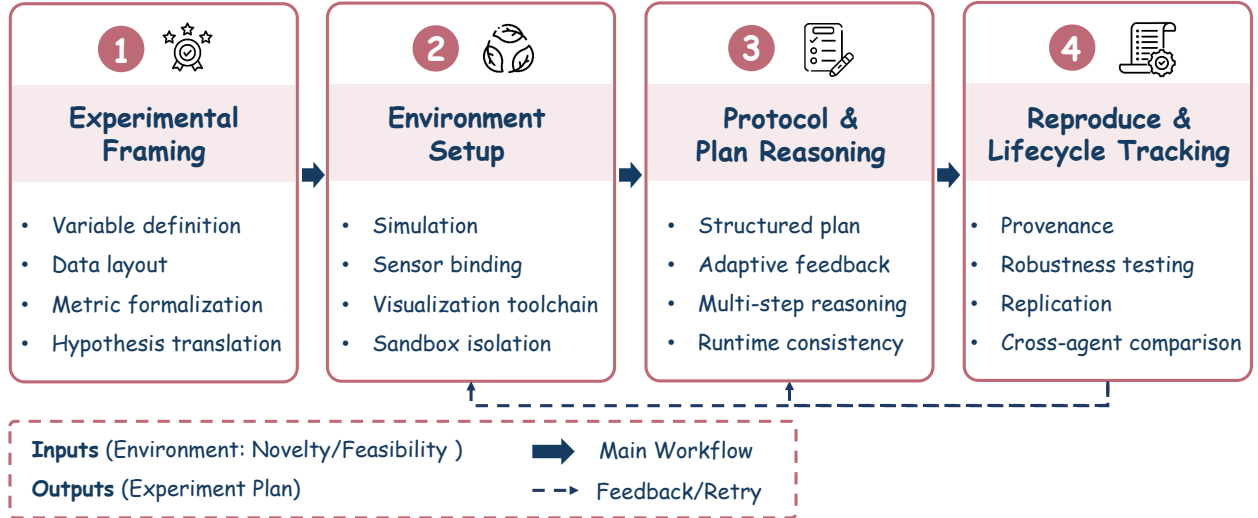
1
Experimental Framing
- Variable definition
- Data layout
- Metric formalization
- Hypothesis translation

2
Environment Setup
- Simulation
- Sensor binding
- Visualization toolchain
- Sandbox isolation

3
Protocol & Plan Reasoning
- Structured plan
- Adaptive feedback
- Multi-step reasoning
- Runtime consistency

4
Reproduce & Lifecycle Tracking
- Provenance
- Robustness testing
- Replication
- Cross-agent comparison

**Inputs** (Environment: Novelty/Feasibility )
**Outputs** (Experiment Plan)
Main Workflow
Feedback/Retry